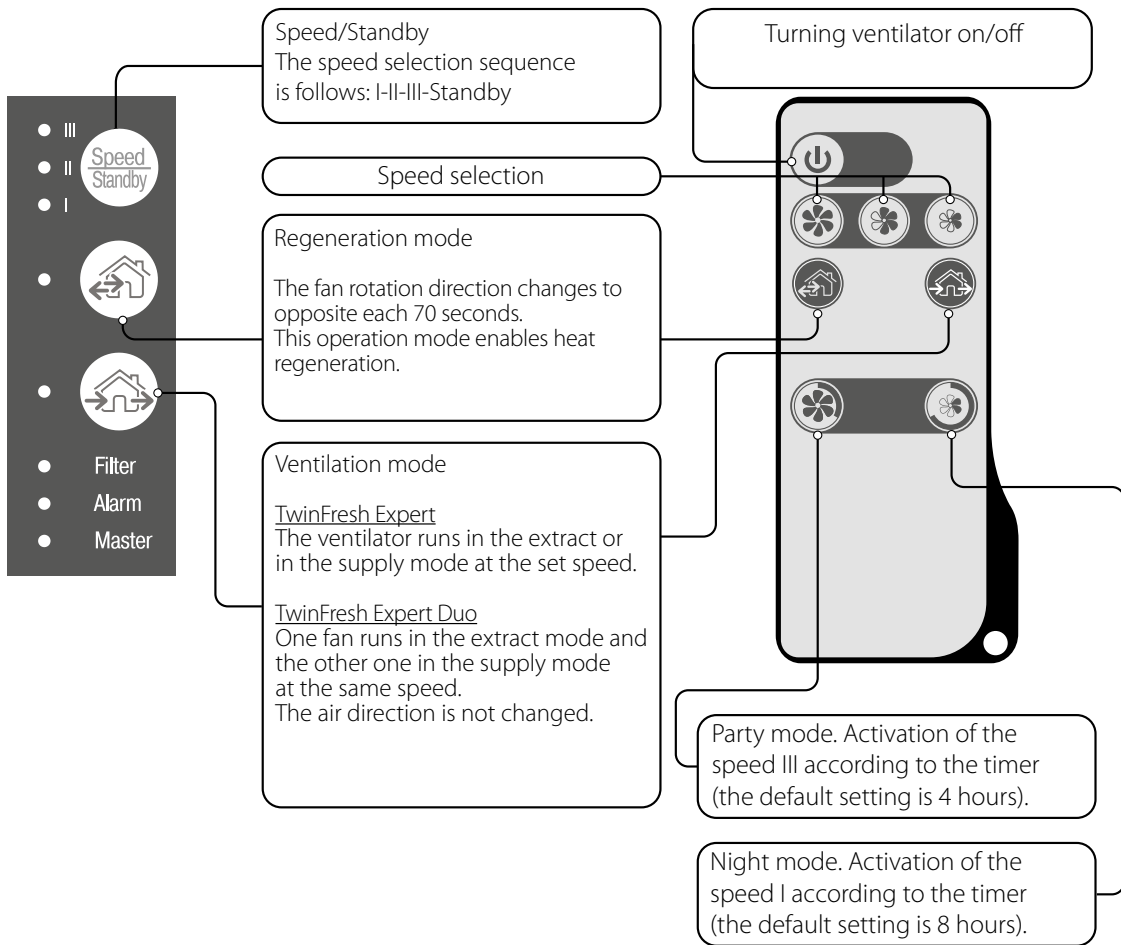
III
II
I
Speed
Standby

Filter
Alarm
Master

Speed/Standby
The speed selection sequence is follows: I-II-III-Standby

Speed selection

Regeneration mode

The fan rotation direction changes to opposite each 70 seconds.
This operation mode enables heat regeneration.

Ventilation mode

TwinFresh Expert
The ventilator runs in the extract or in the supply mode at the set speed.

TwinFresh Expert Duo
One fan runs in the extract mode and the other one in the supply mode at the same speed.
The air direction is not changed.

Turning ventilator on/off

Party mode. Activation of the speed III according to the timer (the default setting is 4 hours).

Night mode. Activation of the speed I according to the timer (the default setting is 8 hours).